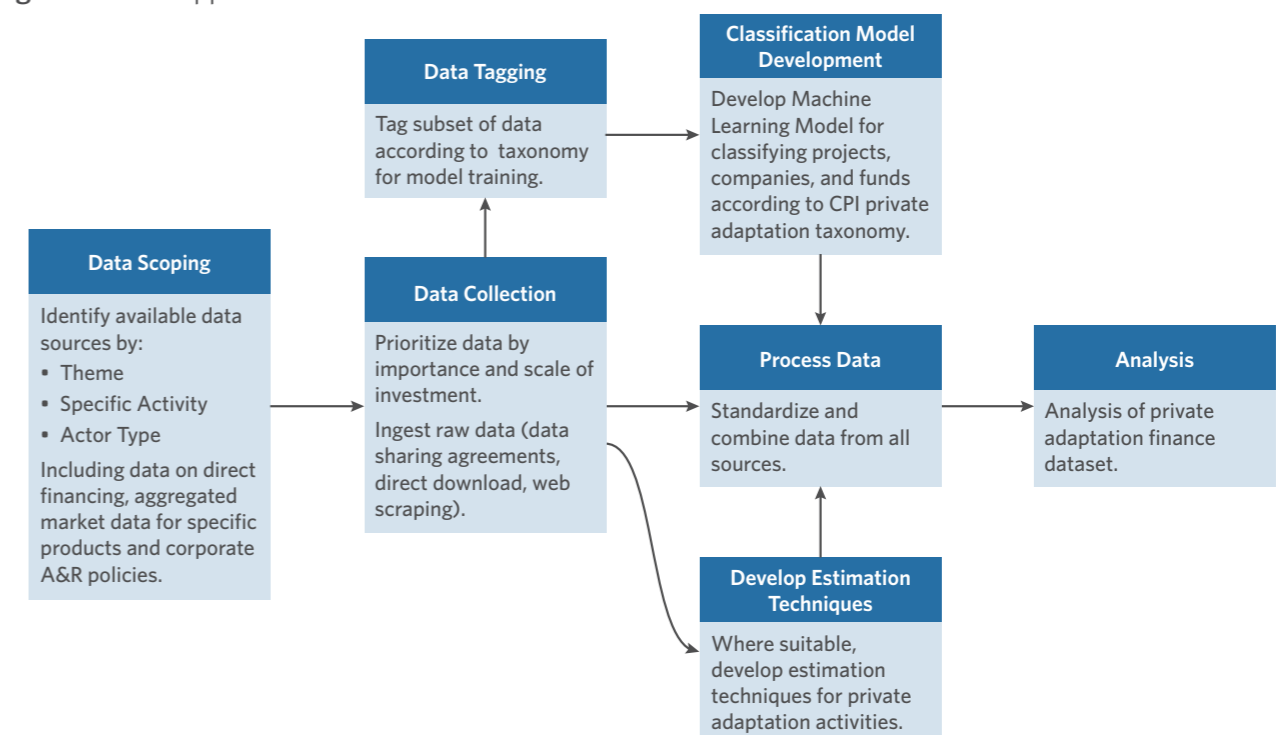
Data Scoping

Identify available data sources by:
• Theme
• Specific Activity
• Actor Type

Including data on direct financing, aggregated market data for specific products and corporate A&R policies.

Data Tagging

Tag subset of data according to taxonomy for model training.

Data Collection

Prioritize data by importance and scale of investment.

Ingest raw data (data sharing agreements, direct download, web scraping).

Classification Model Development

Develop Machine Learning Model for classifying projects, companies, and funds according to CPI private adaptation taxonomy.

Process Data

Standardize and combine data from all sources.

Develop Estimation Techniques

Where suitable, develop estimation techniques for private adaptation activities.

Analysis

Analysis of private adaptation finance dataset.